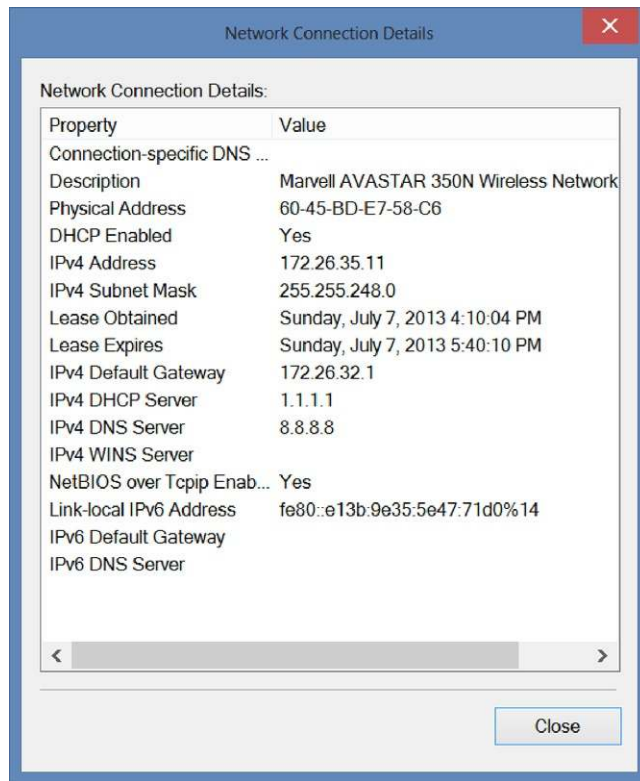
Network Connection Details

Network Connection Details:

| Property | Value |
|---|---|
| Connection-specific DNS ... | |
| Description | Marvell AVASTAR 350N Wireless Network |
| Physical Address | 60-45-BD-E7-58-C6 |
| DHCP Enabled | Yes |
| IPv4 Address | 172.26.35.11 |
| IPv4 Subnet Mask | 255.255.248.0 |
| Lease Obtained | Sunday, July 7, 2013 4:10:04 PM |
| Lease Expires | Sunday, July 7, 2013 5:40:10 PM |
| IPv4 Default Gateway | 172.26.32.1 |
| IPv4 DHCP Server | 1.1.1.1 |
| IPv4 DNS Server | 8.8.8.8 |
| IPv4 WINS Server | |
| NetBIOS over Tcpip Enab... | Yes |
| Link-local IPv6 Address | fe80::e13b:9e35:5e47:71d0%14 |
| IPv6 Default Gateway | |
| IPv6 DNS Server | |

Close